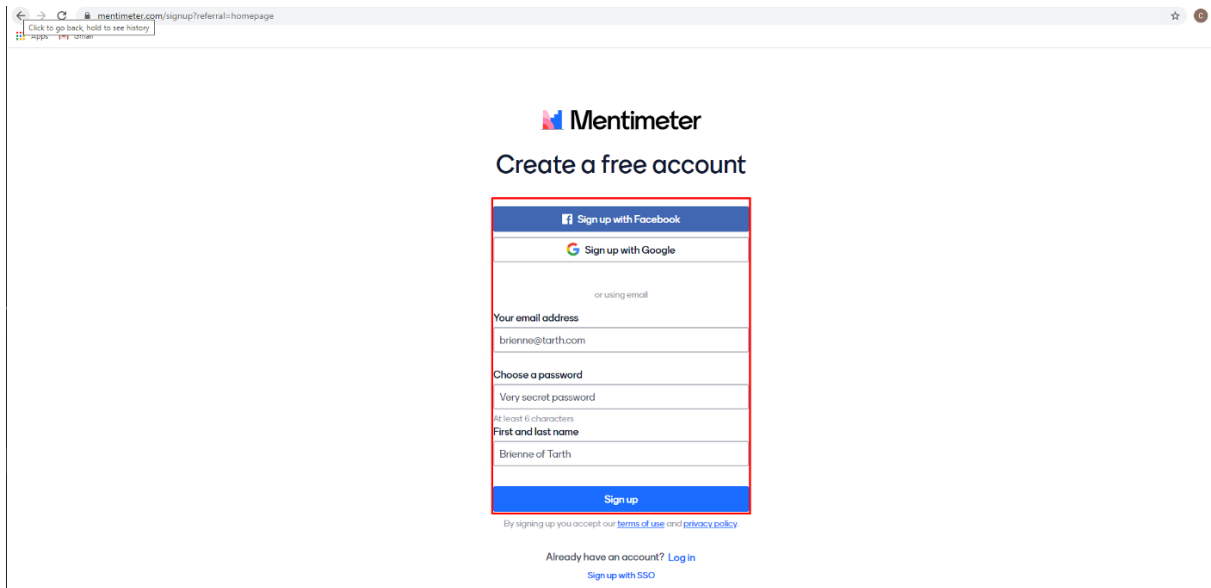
mentimeter.com/signup?referral=homepage
Click to go back, hold to see history
Apps Gmail
C

Mentimeter
Create a free account

Sign up with Facebook
Sign up with Google

or using email

Your email address
brienne@tarth.com

Choose a password
Very secret password
At least 6 characters

First and last name
Brienne of Tarth

Sign up

By signing up you accept our terms of use and privacy policy.

Already have an account? Log in
Sign up with SSO